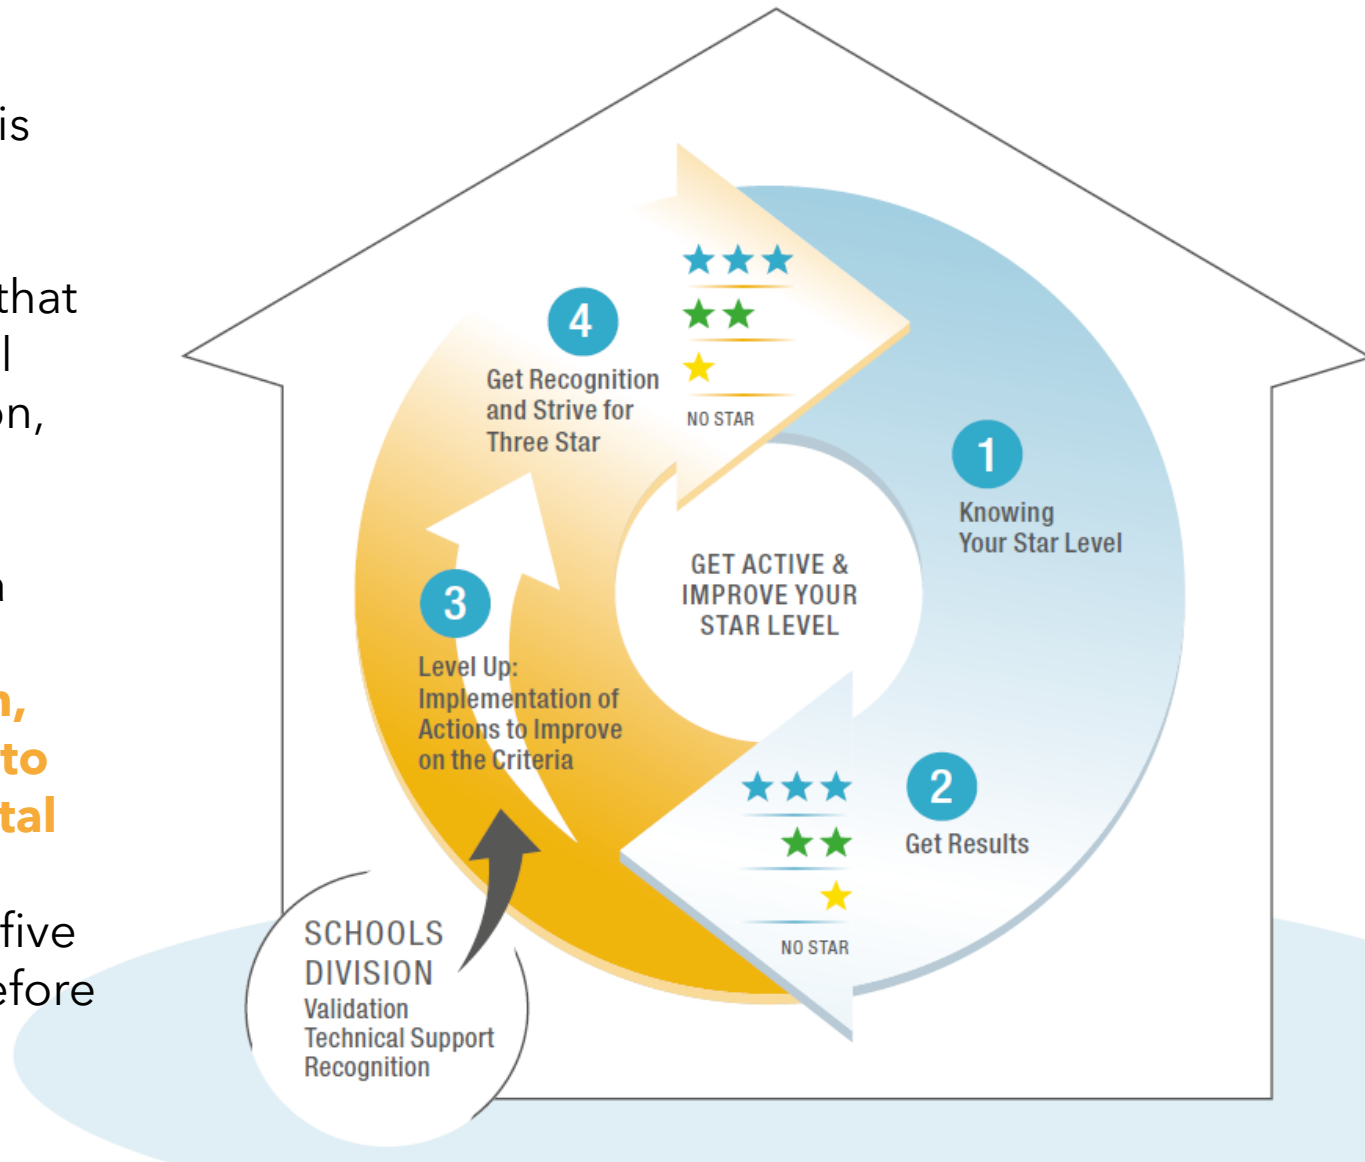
is

that
l
on,

n

n,
to
tal

five
efore

4
Get Recognition and Strive for Three Star

★★★
★★
★
NO STAR

1
Knowing Your Star Level

GET ACTIVE & IMPROVE YOUR STAR LEVEL

3
Level Up: Implementation of Actions to Improve on the Criteria

★★★
★★
★
NO STAR

2
Get Results

SCHOOLS DIVISION
Validation
Technical Support
Recognition